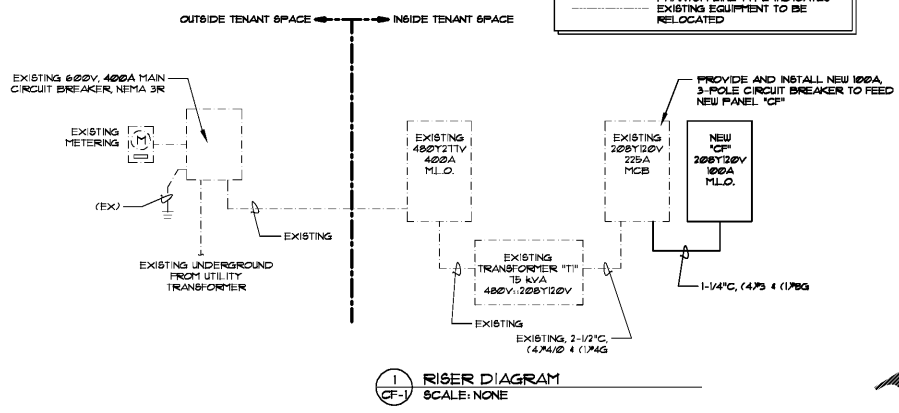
EXISTING EQUIPMENT TO BE RELOCATED

OUTSIDE TENANT SPACE

INSIDE TENANT SPACE

EXISTING 600V, 400A MAIN CIRCUIT BREAKER, NEMA 3R

EXISTING METERING

M

(EX)

EXISTING

EXISTING UNDERGROUND FROM UTILITY TRANSFORMER

EXISTING 480Y277V 400A M.L.O.

EXISTING TRANSFORMER "T1" 75 kVA 480V.:208Y120V

EXISTING

EXISTING 208Y120V 225A MCB

EXISTING, 2-1/2"C, (4)#4/0 & (1)#4G

PROVIDE AND INSTALL NEW 100A, 3-POLE CIRCUIT BREAKER TO FEED NEW PANEL "CF"

NEW "CF" 208Y120V 100A M.L.O.

1-1/4"C, (4)#3 & (1)#8G

1
CF-1
RISER DIAGRAM
SCALE: NONE